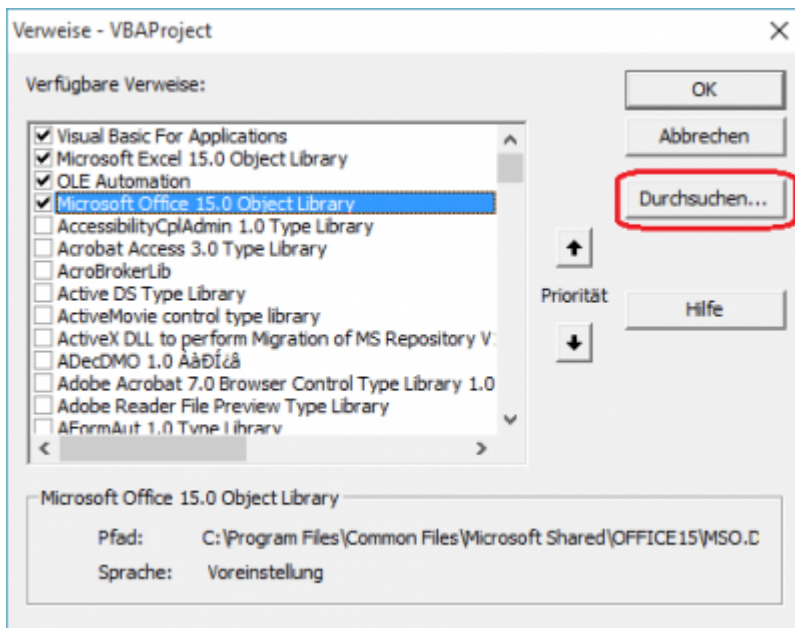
Verweise - VBAProject
×
Verfügbare Verweise:
OK
Abbrechen
Durchsuchen...
Visual Basic For Applications
Microsoft Excel 15.0 Object Library
OLE Automation
Microsoft Office 15.0 Object Library
AccessibilityCplAdmin 1.0 Type Library
Acrobat Access 3.0 Type Library
AcroBrokerLib
Active DS Type Library
ActiveMovie control type library
ActiveX DLL to perform Migration of MS Repository V
ADecDMO 1.0 ÀàÐÍ¿â
Adobe Acrobat 7.0 Browser Control Type Library 1.0
Adobe Reader File Preview Type Library
AFormAut 1.0 Type Library
Priorität
Hilfe
Microsoft Office 15.0 Object Library
Pfad: C:\Program Files\Common Files\Microsoft Shared\OFFICE15\MSO.D
Sprache: Voreinstellung